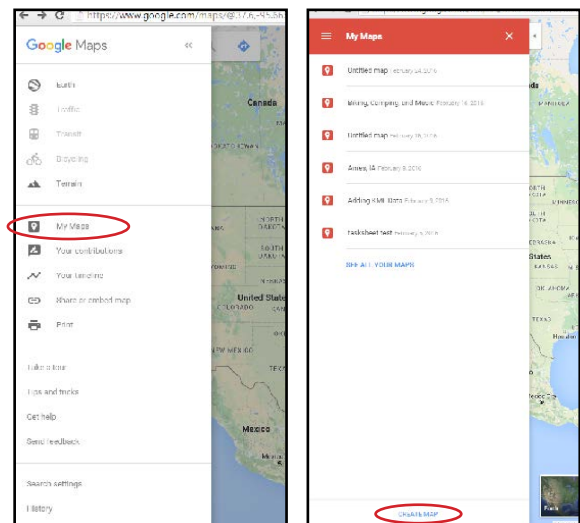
https://www.google.com/maps/@37.6,-95.6

Google Maps

Earth
Traffic
Transit
Bicycling
Terrain

My Maps
Your contributions
Your timeline
Share or embed map
Print

Take a tour
Tips and tricks
Get help
Send feedback

Search settings
History

Canada
NORTH DAKOTA
SOUTH DAKOTA
United States
COLORADO
NEW MEXICO
TEXAS
Mexico

My Maps

Untitled map February 24, 2016
Biking, Camping, and Music February 16, 2016
Untitled map February 16, 2016
Ames, IA February 9, 2016
Adding KML Data February 9, 2016
Tasksheet test February 9, 2016

SEE ALL YOUR MAPS

CREATE MAP

NORTH DAKOTA
MINNESOTA
SOUTH DAKOTA
NEBRASKA
States
KANSAS
OKLAHOMA
TEXAS
Houston
Mexico